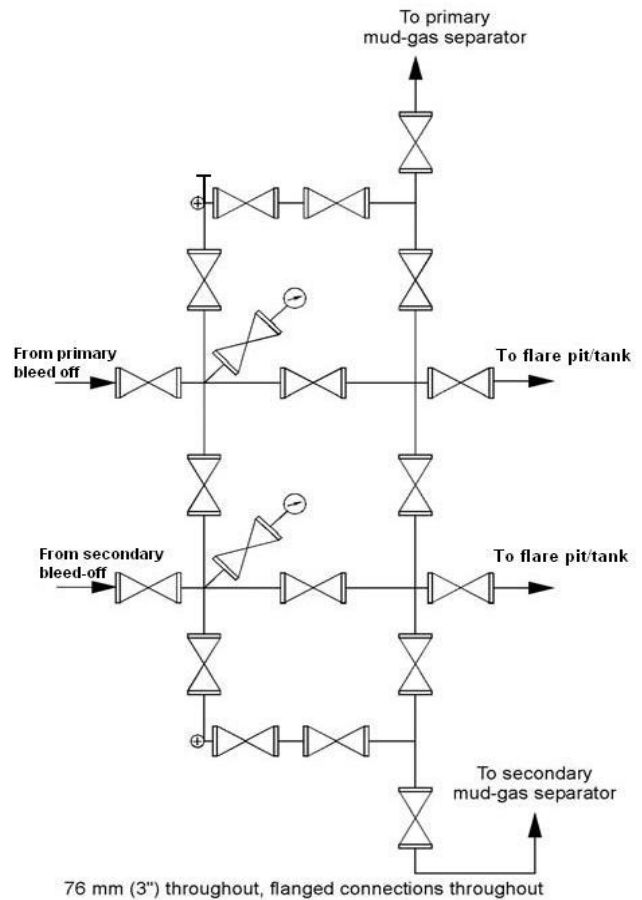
To primary mud-gas separator

From primary bleed off

To flare pit/tank

From secondary bleed-off

To flare pit/tank

To secondary mud-gas separator

76 mm (3") throughout, flanged connections throughout